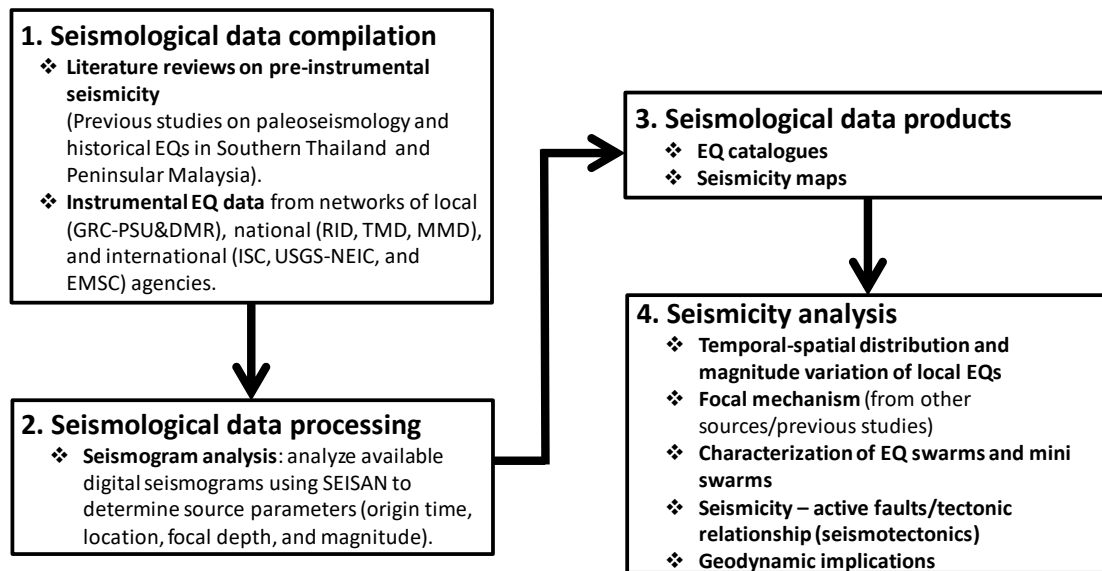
1. Seismological data compilation

❖ Literature reviews on pre-instrumental seismicity (Previous studies on paleoseismology and historical EQs in Southern Thailand and Peninsular Malaysia).

❖ Instrumental EQ data from networks of local (GRC-PSU&DMR), national (RID, TMD, MMD), and international (ISC, USGS-NEIC, and EMSC) agencies.

2. Seismological data processing

❖ Seismogram analysis: analyze available digital seismograms using SEISAN to determine source parameters (origin time, location, focal depth, and magnitude).

3. Seismological data products

❖ EQ catalogues

❖ Seismicity maps

4. Seismicity analysis

❖ Temporal-spatial distribution and magnitude variation of local EQs

❖ Focal mechanism (from other sources/previous studies)

❖ Characterization of EQ swarms and mini swarms

❖ Seismicity – active faults/tectonic relationship (seismotectonics)

❖ Geodynamic implications